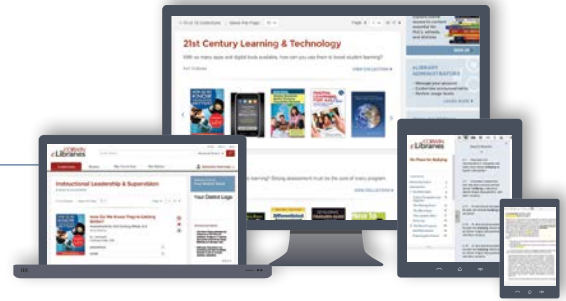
21st Century Learning & Technology

VIEW COLLECTION

LIBRARY ADMINISTRATORS

CORWIN eLibraries

Instructional Leadership & Supervision

How Do We Know They're Getting Better?

Your District Logo

VIEW COLLECTION

No Place for Bullying